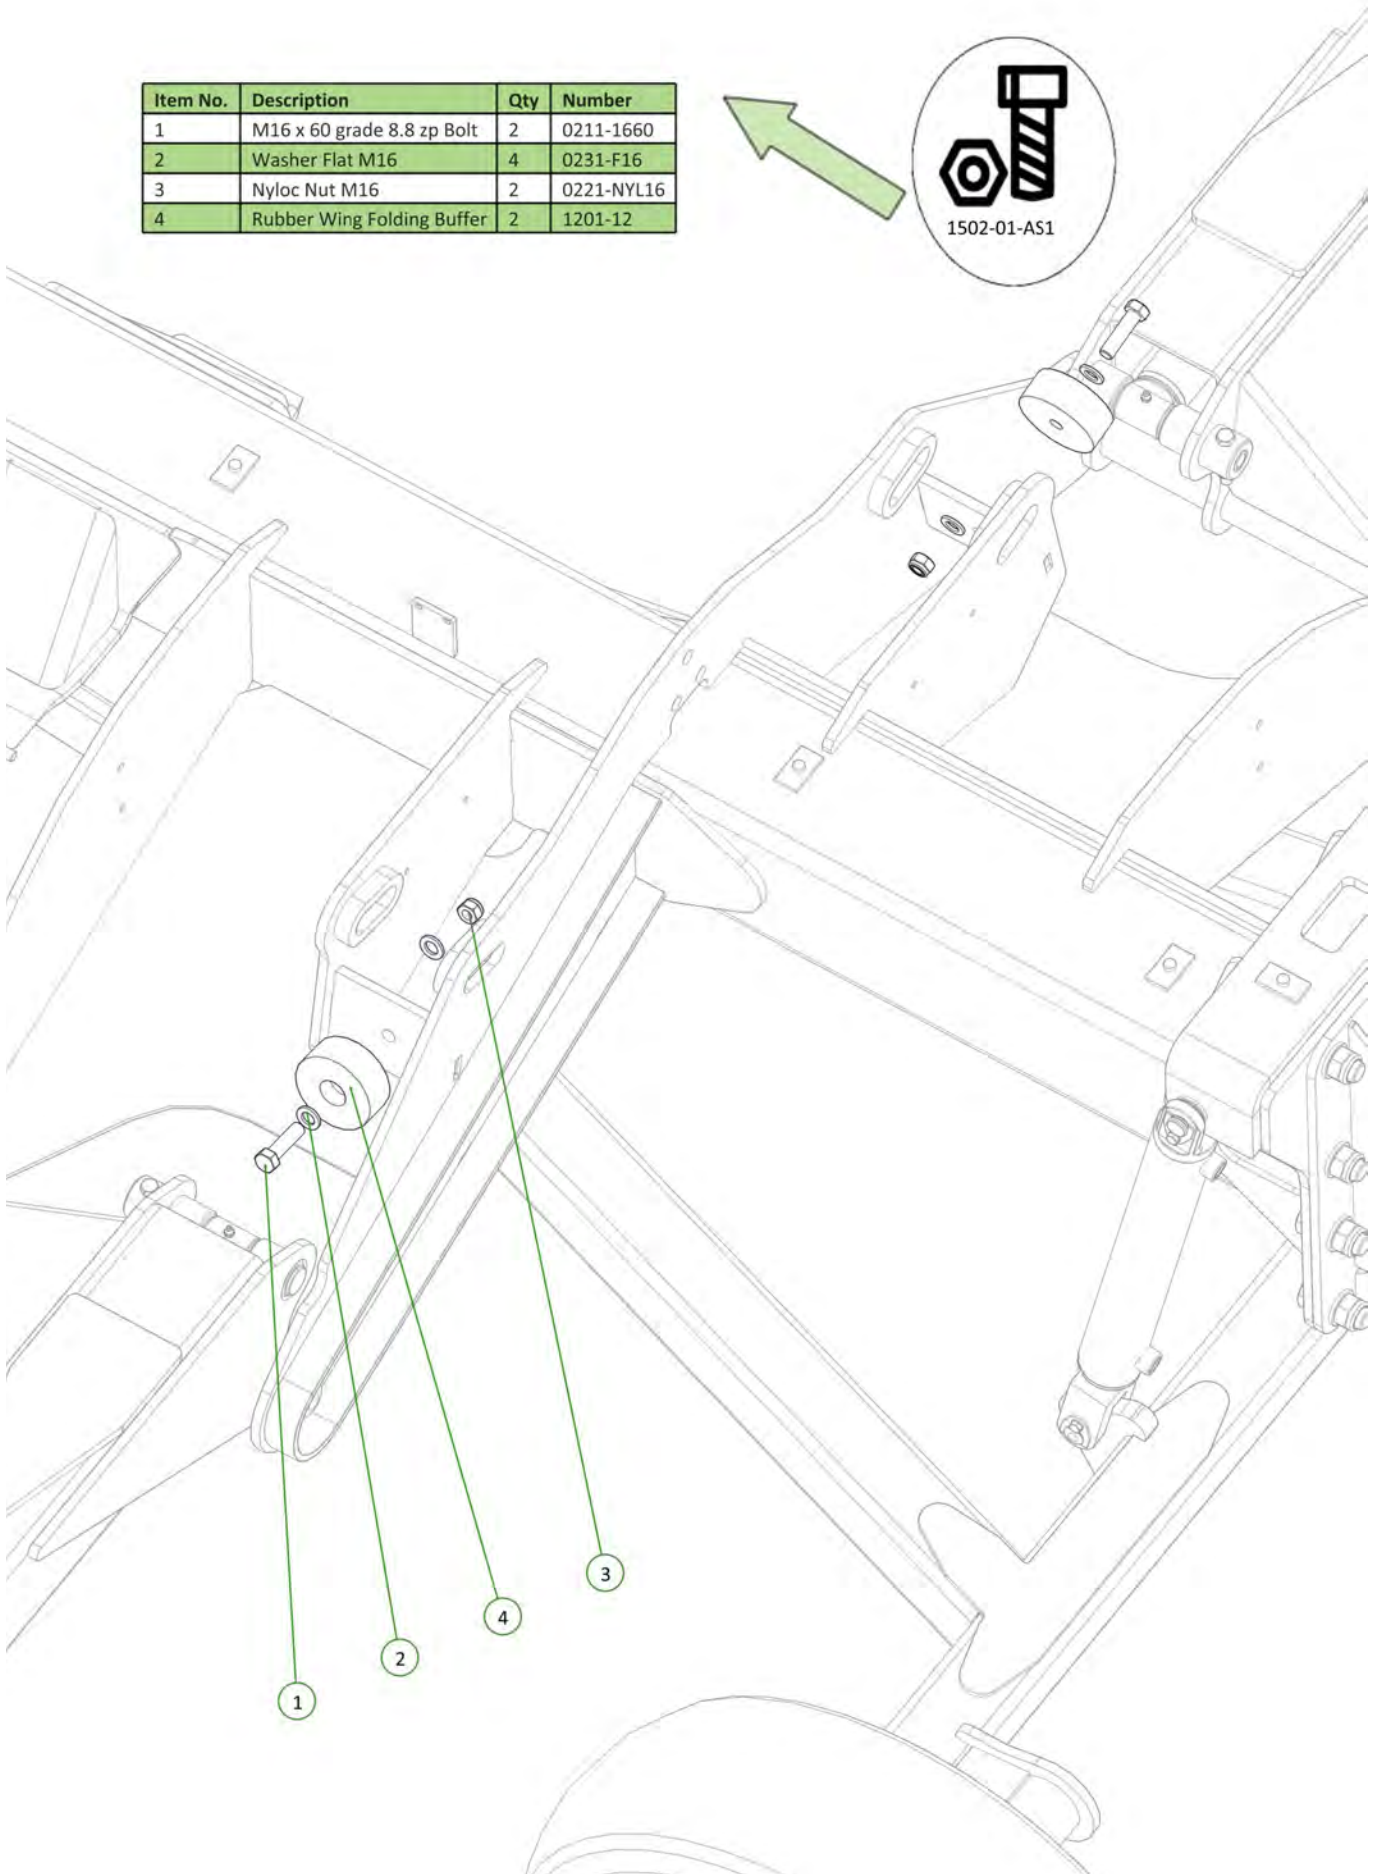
| Item No. | Description | Qty | Number |
|---|---|---|---|
| 1 | M16 x 60 grade 8.8 zp Bolt | 2 | 0211-1660 |
| 2 | Washer Flat M16 | 4 | 0231-F16 |
| 3 | Nyloc Nut M16 | 2 | 0221-NYL16 |
| 4 | Rubber Wing Folding Buffer | 2 | 1201-12 |

1502-01-AS1

3

4

2

1